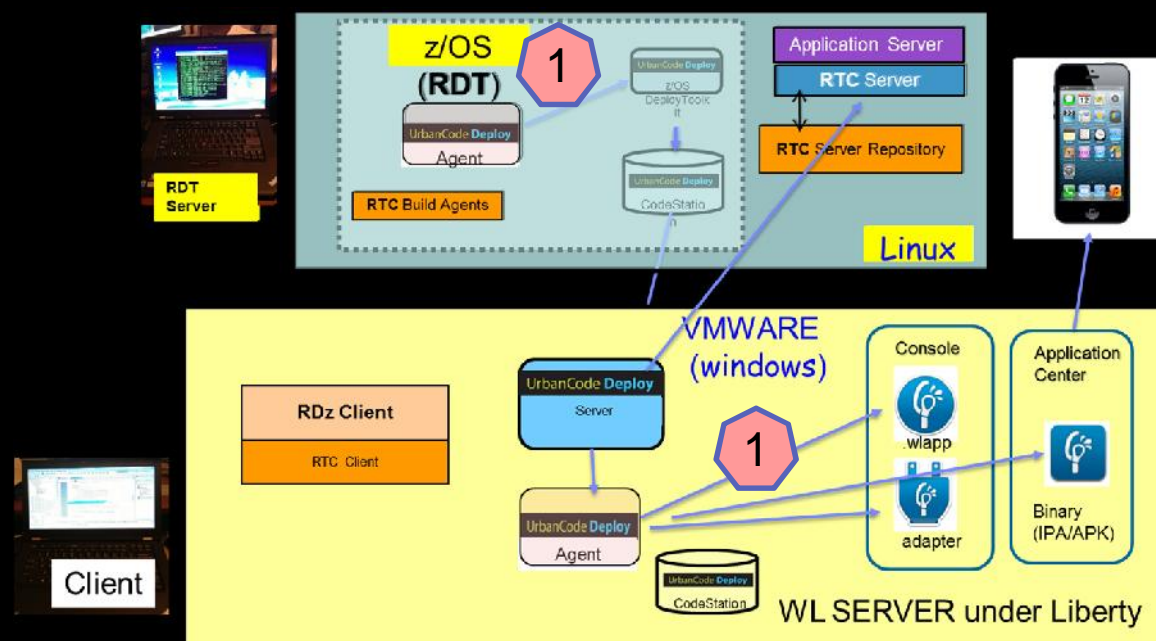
RDT Server

z/OS
(RDT)

1

UrbanCode Deploy
Agent

UrbanCode Deploy
z/OS DeployToolkit

UrbanCode Deploy
CodeStation

RTC Build Agents

Application Server
RTC Server
RTC Server Repository

Linux

VMWARE (windows)

RDz Client
RTC Client

UrbanCode Deploy
Server

UrbanCode Deploy
Agent

UrbanCode Deploy
CodeStation

1

Console
.wlapp
adapter

Application Center
Binary (IPA/APK)

Client

WL SERVER under Liberty